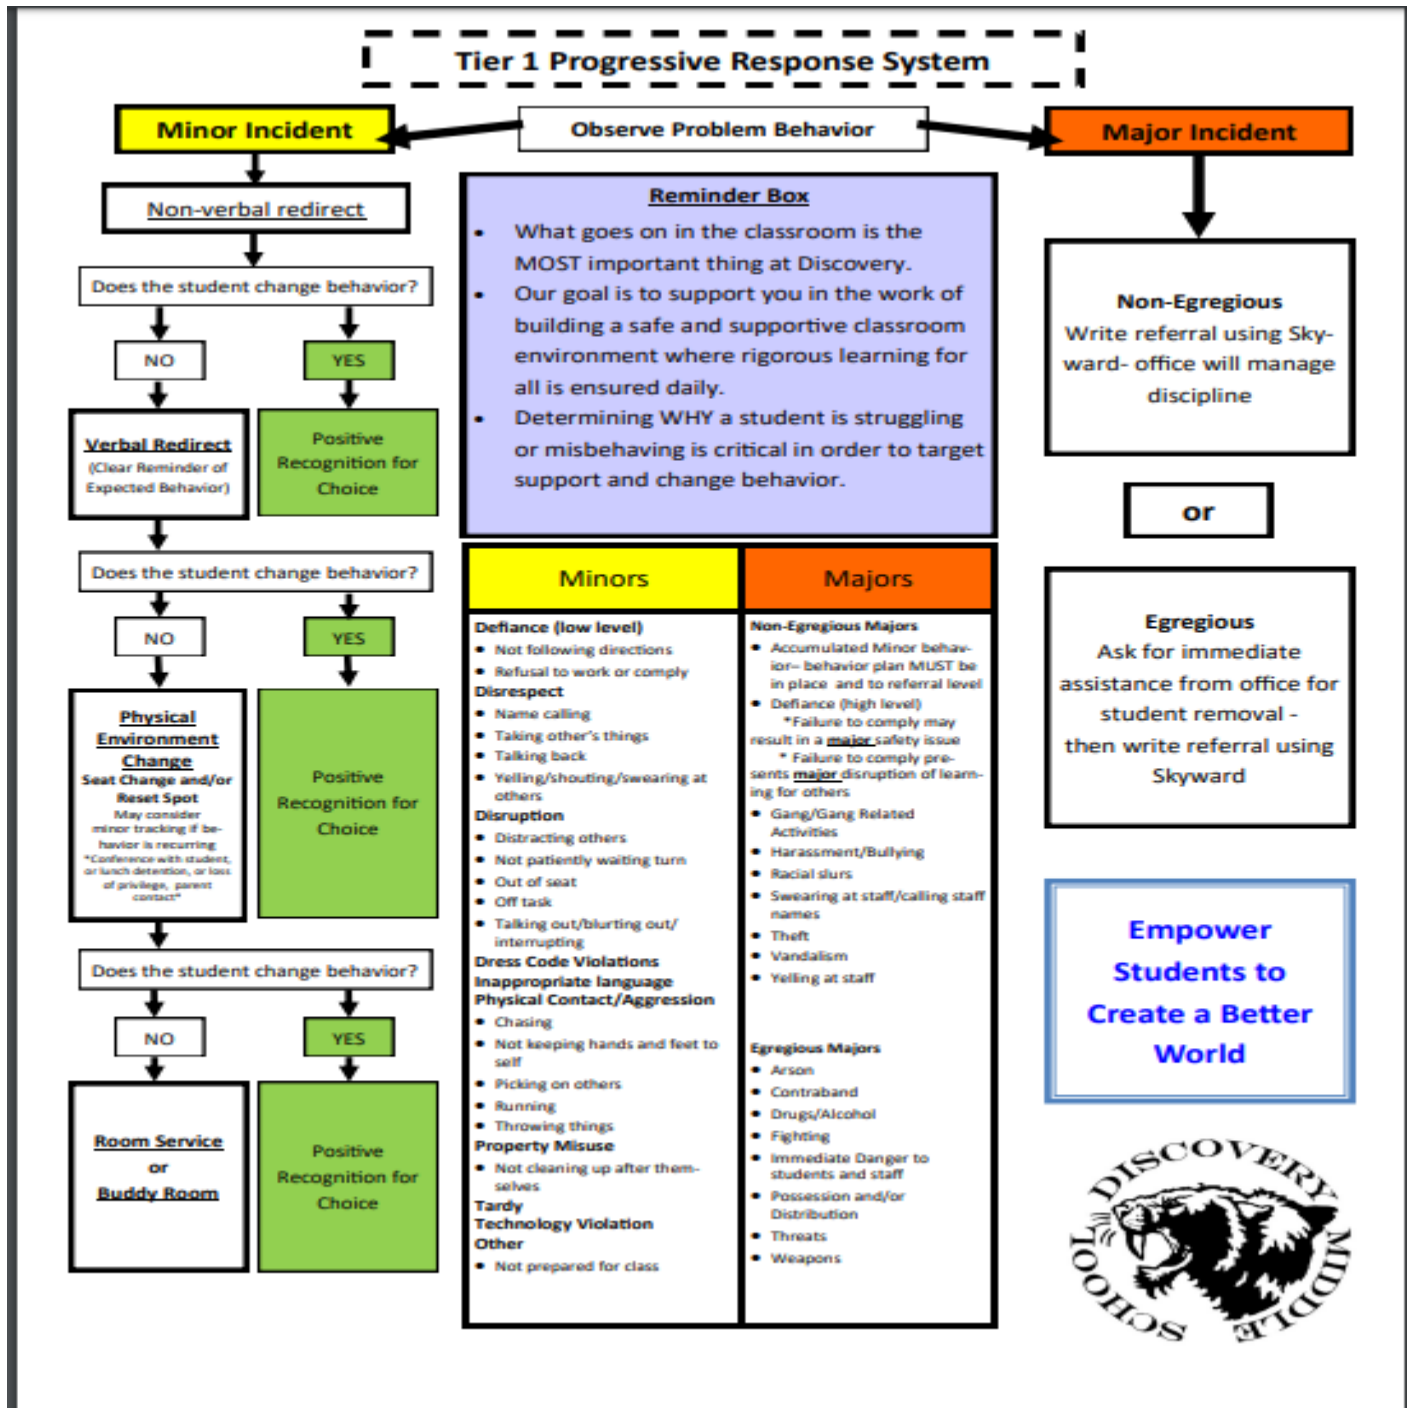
Tier 1 Progressive Response System

Minor Incident

Observe Problem Behavior

Major Incident

Non-verbal redirect

Does the student change behavior?

NO

YES

Verbal Redirect (Clear Reminder of Expected Behavior)

Positive Recognition for Choice

Does the student change behavior?

NO

YES

Physical Environment Change
Seat Change and/or Reset Spot
May consider minor tracking if behavior is recurring
*Conference with student, or lunch detention, or loss of privilege, parent contact*

Positive Recognition for Choice

Does the student change behavior?

NO

YES

Room Service or Buddy Room

Positive Recognition for Choice

Reminder Box

- What goes on in the classroom is the MOST important thing at Discovery.
- Our goal is to support you in the work of building a safe and supportive classroom environment where rigorous learning for all is ensured daily.
- Determining WHY a student is struggling or misbehaving is critical in order to target support and change behavior.

Minors

Defiance (low level)
- Not following directions
- Refusal to work or comply
Disrespect
- Name calling
- Taking other's things
- Talking back
- Yelling/shouting/swearing at others
Disruption
- Distracting others
- Not patiently waiting turn
- Out of seat
- Off task
- Talking out/blurting out/ interrupting
Dress Code Violations
Inappropriate language
Physical Contact/Aggression
- Chasing
- Not keeping hands and feet to self
- Picking on others
- Running
- Throwing things
Property Misuse
- Not cleaning up after themselves
Tardy
Technology Violation
Other
- Not prepared for class

Majors

Non-Egregious Majors
- Accumulated Minor behavior– behavior plan MUST be in place and to referral level
- Defiance (high level)
*Failure to comply may result in a major safety issue
* Failure to comply presents major disruption of learning for others
- Gang/Gang Related Activities
- Harassment/Bullying
- Racial slurs
- Swearing at staff/calling staff names
- Theft
- Vandalism
- Yelling at staff

Egregious Majors
- Arson
- Contraband
- Drugs/Alcohol
- Fighting
- Immediate Danger to students and staff
- Possession and/or Distribution
- Threats
- Weapons

Non-Egregious
Write referral using Skyward- office will manage discipline

or

Egregious
Ask for immediate assistance from office for student removal - then write referral using Skyward

Empower Students to Create a Better World

DISCOVERY MIDDLE SCHOOL